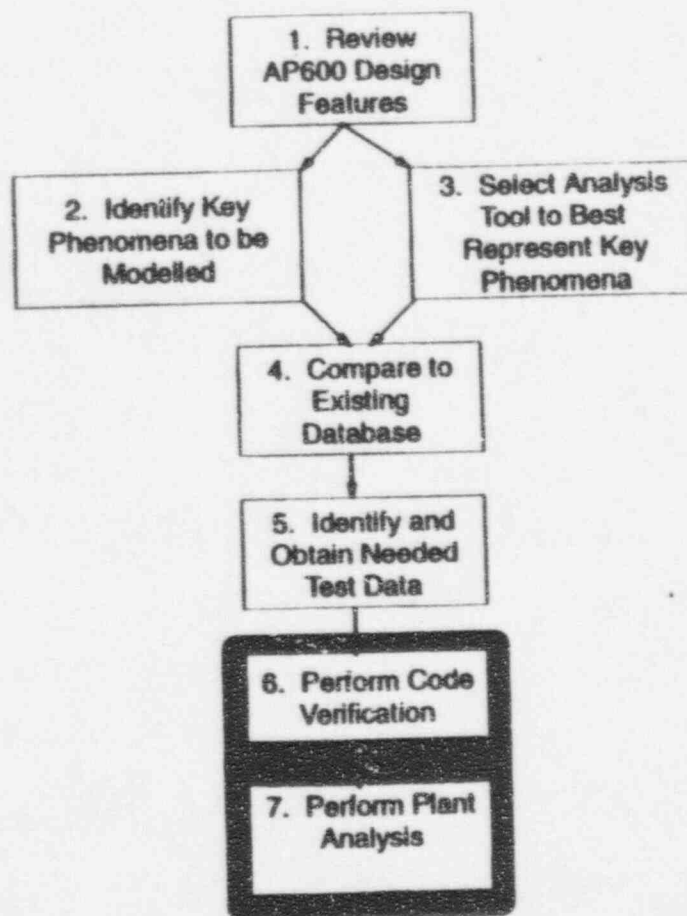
1. Review AP600 Design Features

2. Identify Key Phenomena to be Modelled

3. Select Analysis Tool to Best Represent Key Phenomena

4. Compare to Existing Database

5. Identify and Obtain Needed Test Data

6. Perform Code Verification

7. Perform Plant Analysis